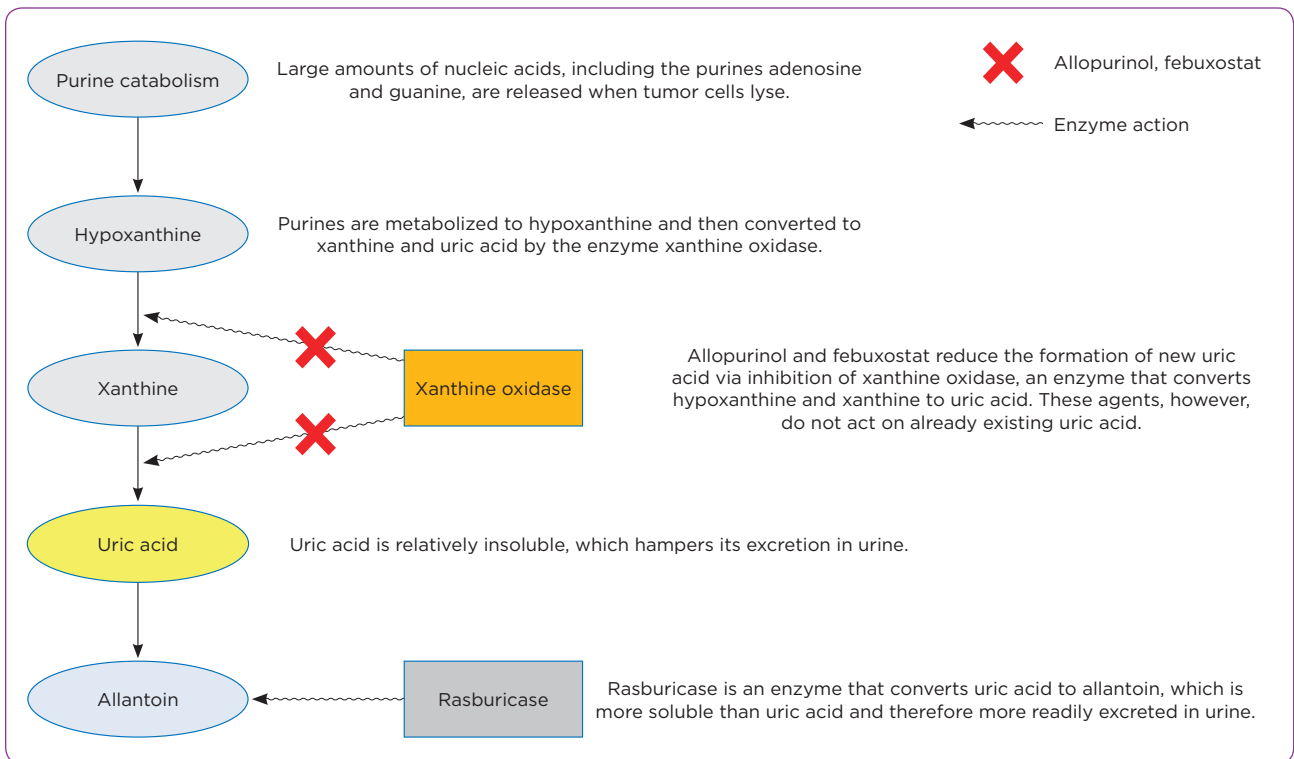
Purine catabolism

Large amounts of nucleic acids, including the purines adenosine and guanine, are released when tumor cells lyse.

Allopurinol, febuxostat

Enzyme action

Hypoxanthine

Purines are metabolized to hypoxanthine and then converted to xanthine and uric acid by the enzyme xanthine oxidase.

Xanthine

Xanthine oxidase

Allopurinol and febuxostat reduce the formation of new uric acid via inhibition of xanthine oxidase, an enzyme that converts hypoxanthine and xanthine to uric acid. These agents, however, do not act on already existing uric acid.

Uric acid

Uric acid is relatively insoluble, which hampers its excretion in urine.

Allantoin

Rasburicase

Rasburicase is an enzyme that converts uric acid to allantoin, which is more soluble than uric acid and therefore more readily excreted in urine.